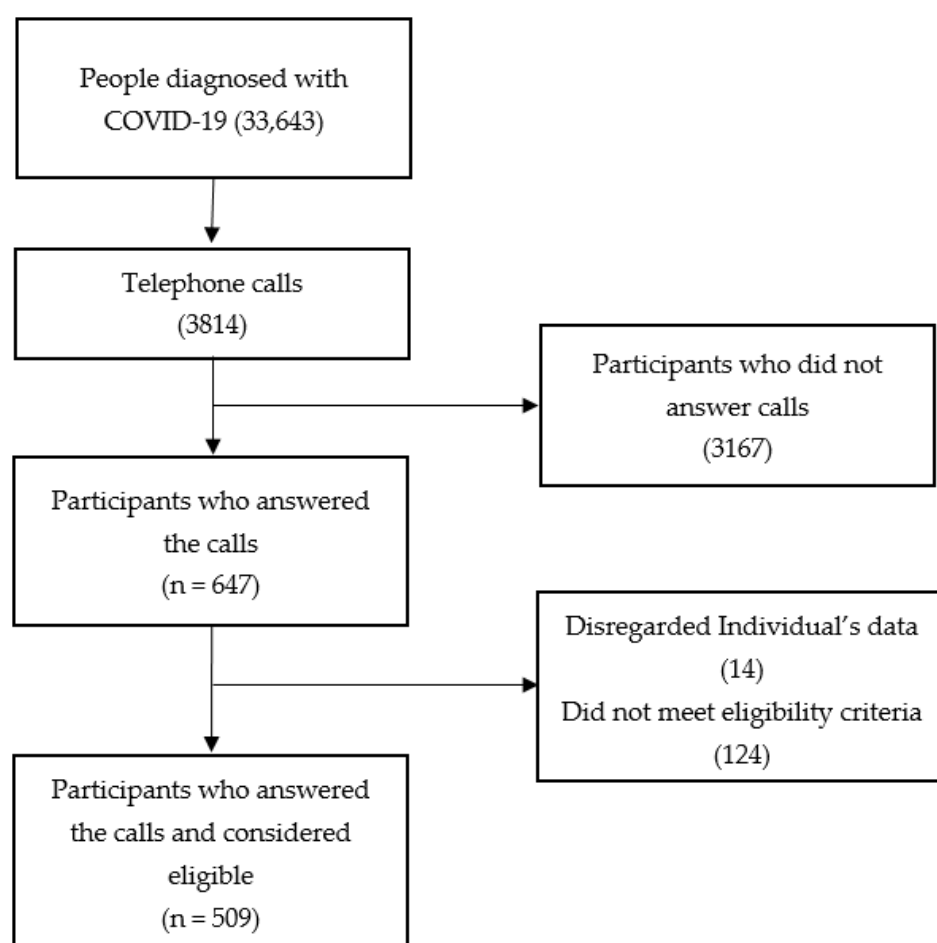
People diagnosed with COVID-19 (33,643)

Telephone calls (3814)

Participants who did not answer calls (3167)

Participants who answered the calls (n = 647)

Disregarded Individual's data (14)
Did not meet eligibility criteria (124)

Participants who answered the calls and considered eligible (n = 509)